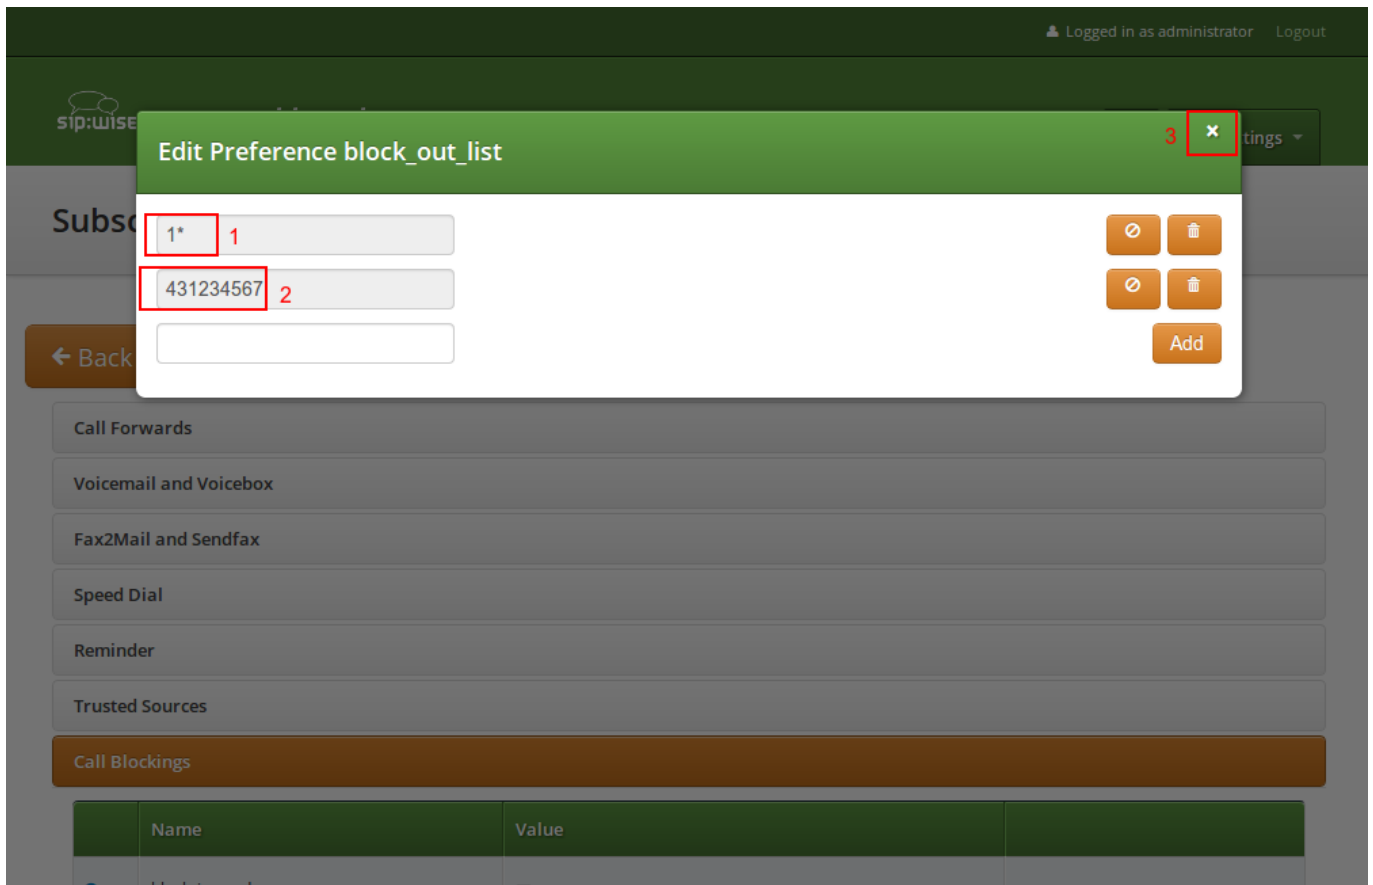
Logged in as administrator Logout

sip:wise

tings

Subsc

Edit Preference block_out_list

3 ×

1* 1

431234567 2

Add

Back

Call Forwards

Voicemail and Voicebox

Fax2Mail and Sendfax

Speed Dial

Reminder

Trusted Sources

Call Blockings

| | Name | Value | |
|---|---|---|---|